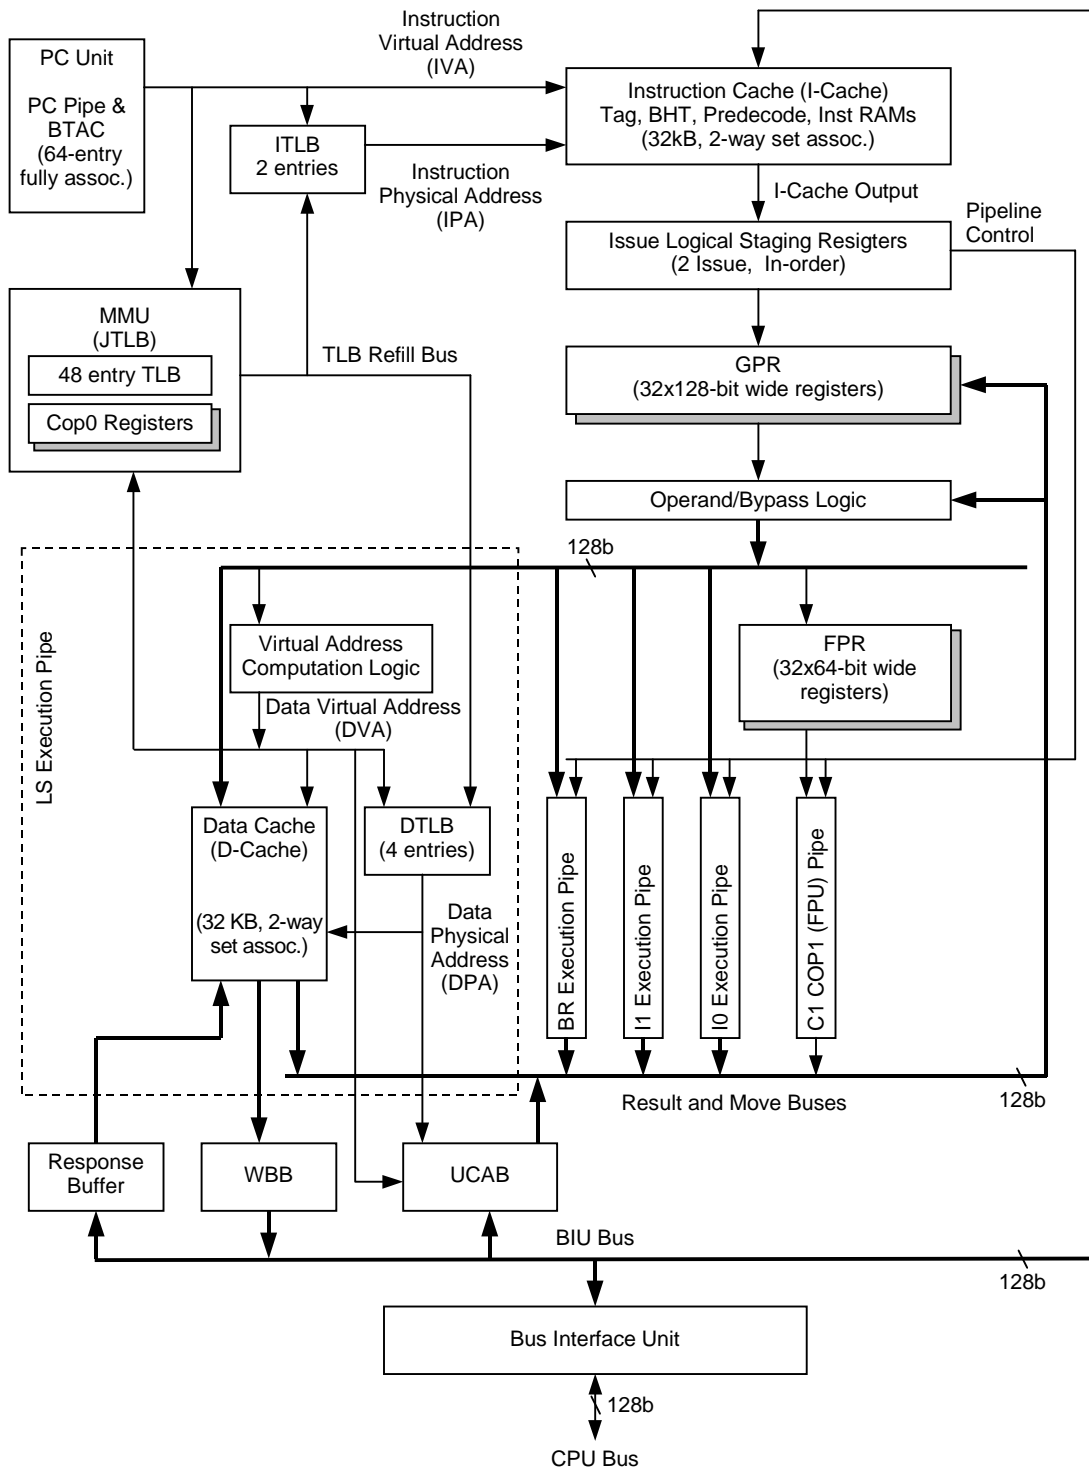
PC Unit

PC Pipe & BTAC (64-entry fully assoc.)

Instruction Virtual Address (IVA)

ITLB 2 entries

Instruction Physical Address (IPA)

Instruction Cache (I-Cache) Tag, BHT, Predecode, Inst RAMs (32kB, 2-way set assoc.)

I-Cache Output

Pipeline Control

Issue Logical Staging Resigters (2 Issue, In-order)

MMU (JTLB)

48 entry TLB

Cop0 Registers

TLB Refill Bus

GPR (32x128-bit wide registers)

Operand/Bypass Logic

128b

LS Execution Pipe

Virtual Address Computation Logic

Data Virtual Address (DVA)

FPR (32x64-bit wide registers)

Data Cache (D-Cache)

(32 KB, 2-way set assoc.)

DTLB (4 entries)

Data Physical Address (DPA)

BR Execution Pipe

I1 Execution Pipe

I0 Execution Pipe

C1 COP1 (FPU) Pipe

Result and Move Buses

128b

Response Buffer

WBB

UCAB

BIU Bus

128b

Bus Interface Unit

128b

CPU Bus